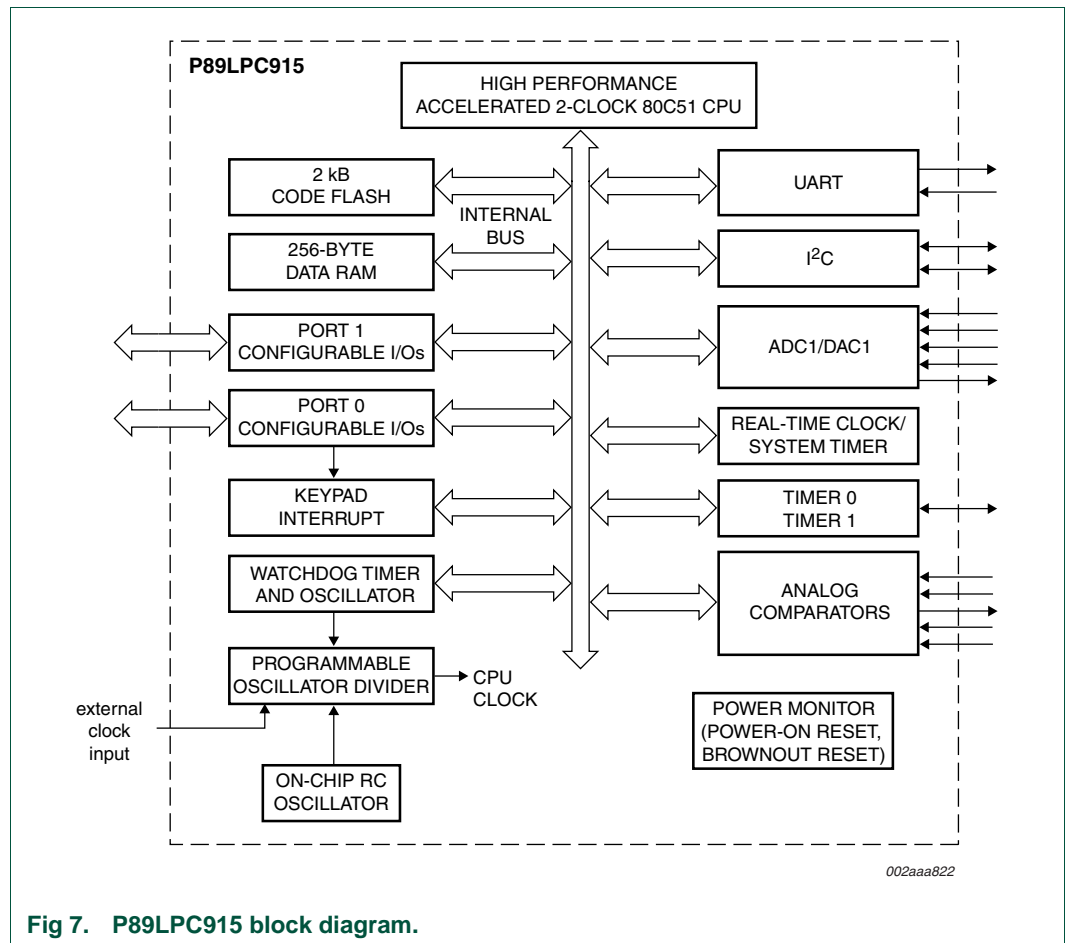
P89LPC915

HIGH PERFORMANCE ACCELERATED 2-CLOCK 80C51 CPU

2 kB CODE FLASH

INTERNAL BUS

256-BYTE DATA RAM

PORT 1 CONFIGURABLE I/Os

PORT 0 CONFIGURABLE I/Os

KEYPAD INTERRUPT

WATCHDOG TIMER AND OSCILLATOR

PROGRAMMABLE OSCILLATOR DIVIDER

CPU CLOCK

external clock input

ON-CHIP RC OSCILLATOR

UART

I$^2$C

ADC1/DAC1

REAL-TIME CLOCK/ SYSTEM TIMER

TIMER 0 TIMER 1

ANALOG COMPARATORS

POWER MONITOR (POWER-ON RESET, BROWNOUT RESET)

002aaa822

Fig 7. P89LPC915 block diagram.